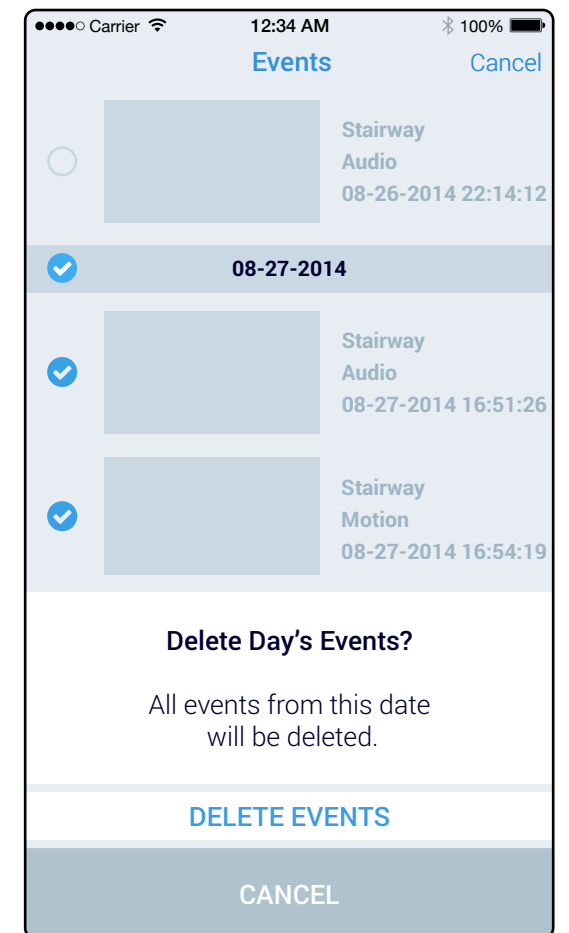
●●●●○ Carrier 12:34 AM 100%

Events Cancel

Stairway
Audio
08-26-2014 22:14:12

08-27-2014

Stairway
Audio
08-27-2014 16:51:26

Stairway
Motion
08-27-2014 16:54:19

Delete Day’s Events?

All events from this date will be deleted.

DELETE EVENTS

CANCEL